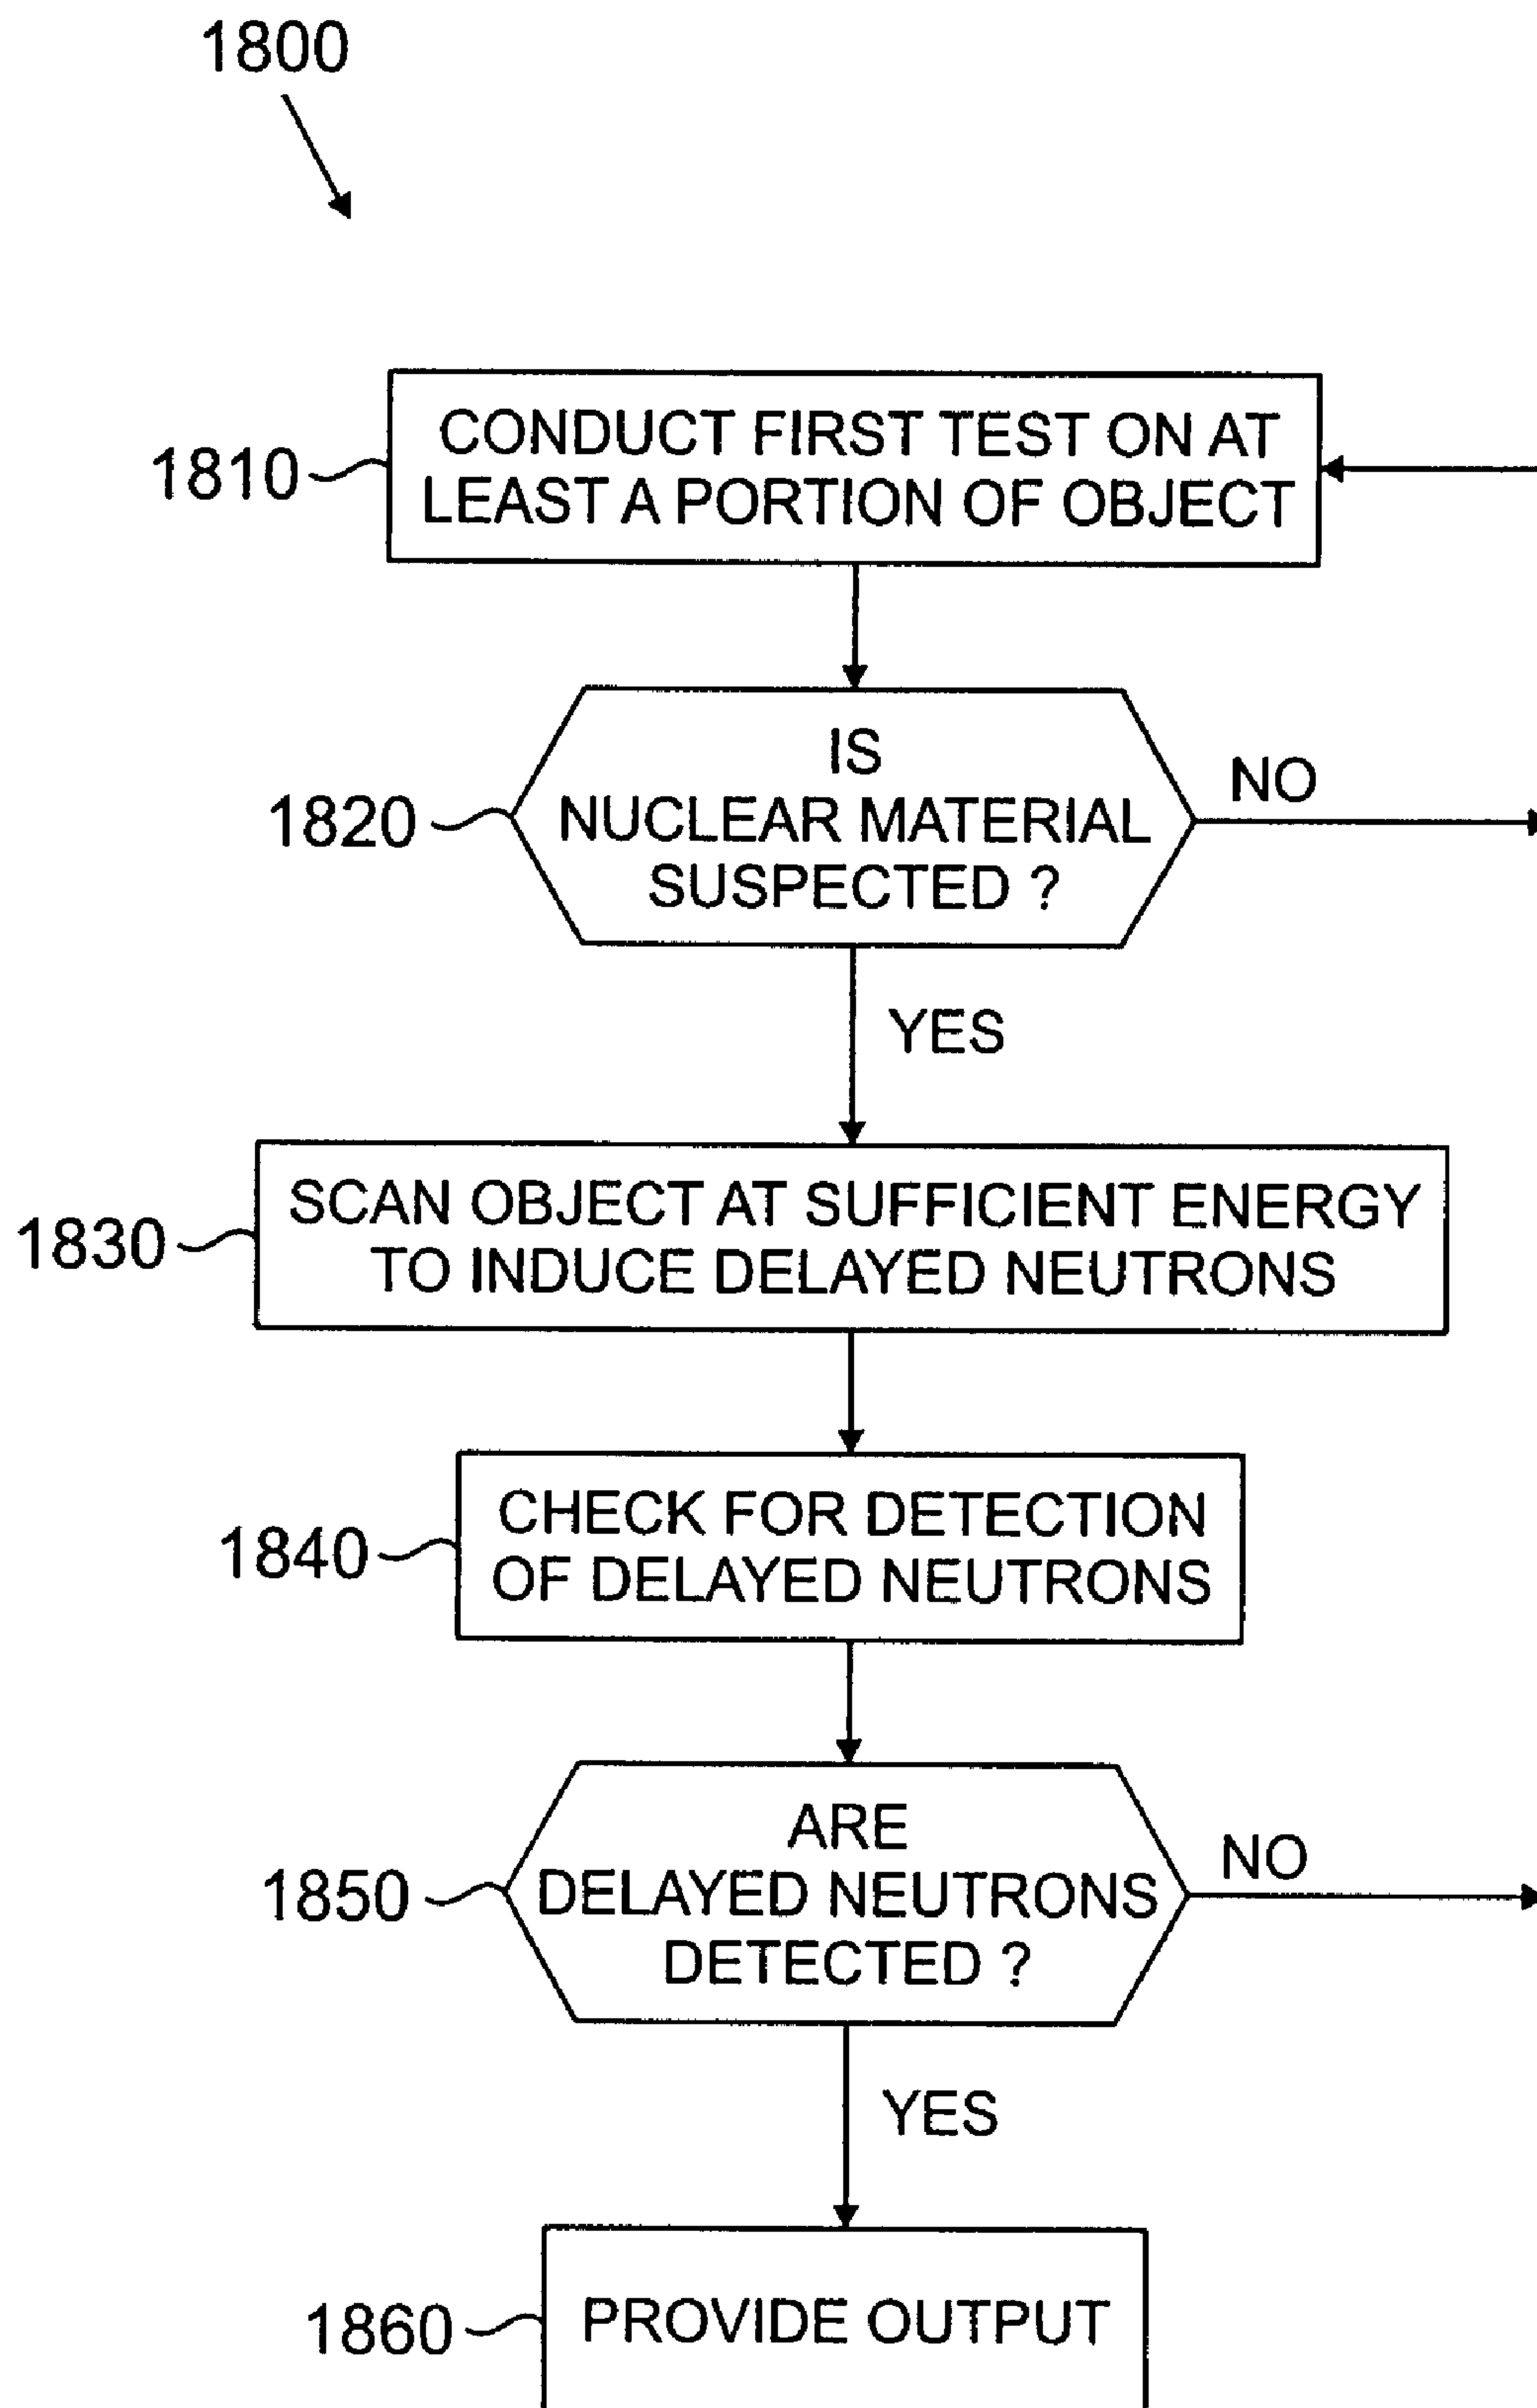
1800

1810 CONDUCT FIRST TEST ON AT LEAST A PORTION OF OBJECT

1820 IS NUCLEAR MATERIAL SUSPECTED ?

NO

YES

1830 SCAN OBJECT AT SUFFICIENT ENERGY TO INDUCE DELAYED NEUTRONS

1840 CHECK FOR DETECTION OF DELAYED NEUTRONS

1850 ARE DELAYED NEUTRONS DETECTED ?

NO

YES

1860 PROVIDE OUTPUT